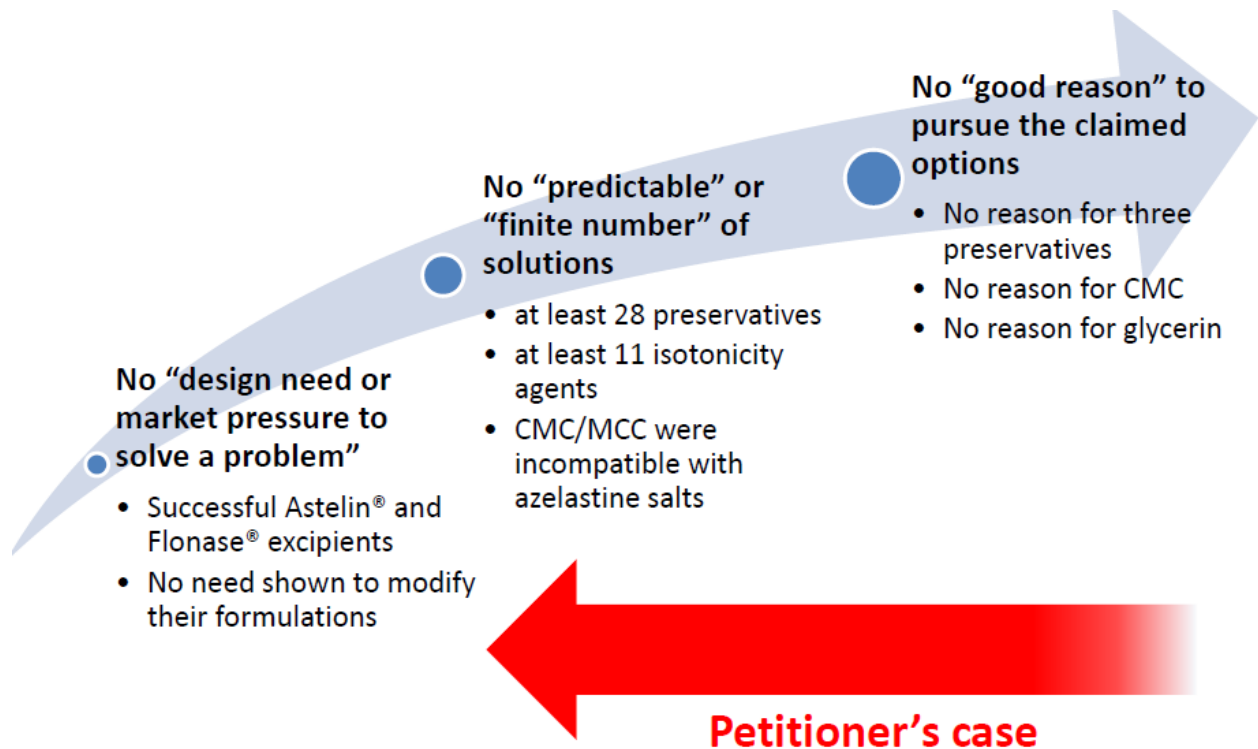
No “design need or market pressure to solve a problem”

- Successful Astelin® and Flonase® excipients
- No need shown to modify their formulations

No “predictable” or “finite number” of solutions

- at least 28 preservatives
- at least 11 isotonicity agents
- CMC/MCC were incompatible with azelastine salts

No “good reason” to pursue the claimed options

- No reason for three preservatives
- No reason for CMC
- No reason for glycerin

Petitioner’s case